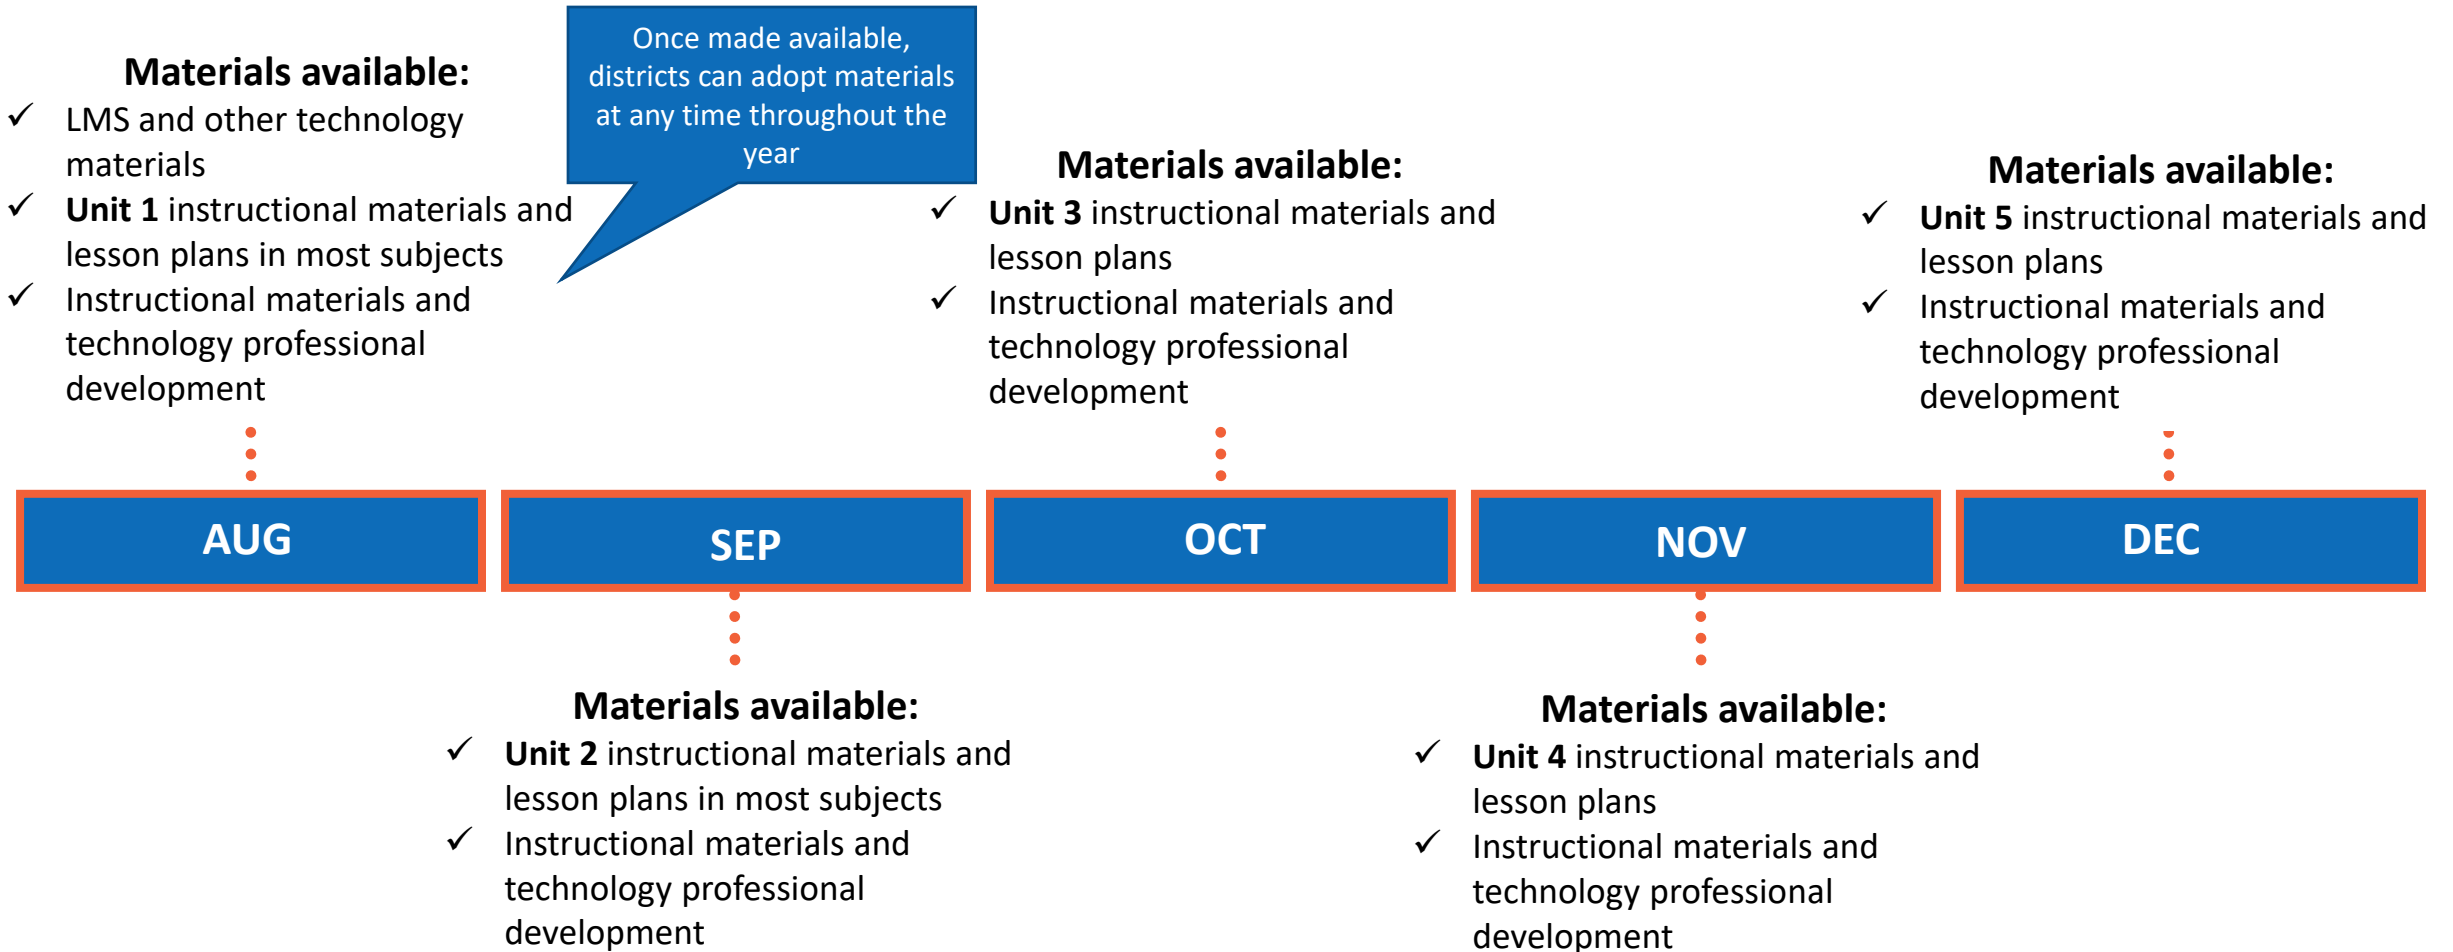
Materials available:
✓ LMS and other technology materials
✓ **Unit 1** instructional materials and lesson plans in most subjects
✓ Instructional materials and technology professional development

Once made available, districts can adopt materials at any time throughout the year

Materials available:
✓ **Unit 3** instructional materials and lesson plans
✓ Instructional materials and technology professional development

Materials available:
✓ **Unit 5** instructional materials and lesson plans
✓ Instructional materials and technology professional development

AUG

SEP

OCT

NOV

DEC

Materials available:
✓ **Unit 2** instructional materials and lesson plans in most subjects
✓ Instructional materials and technology professional development

Materials available:
✓ **Unit 4** instructional materials and lesson plans
✓ Instructional materials and technology professional development